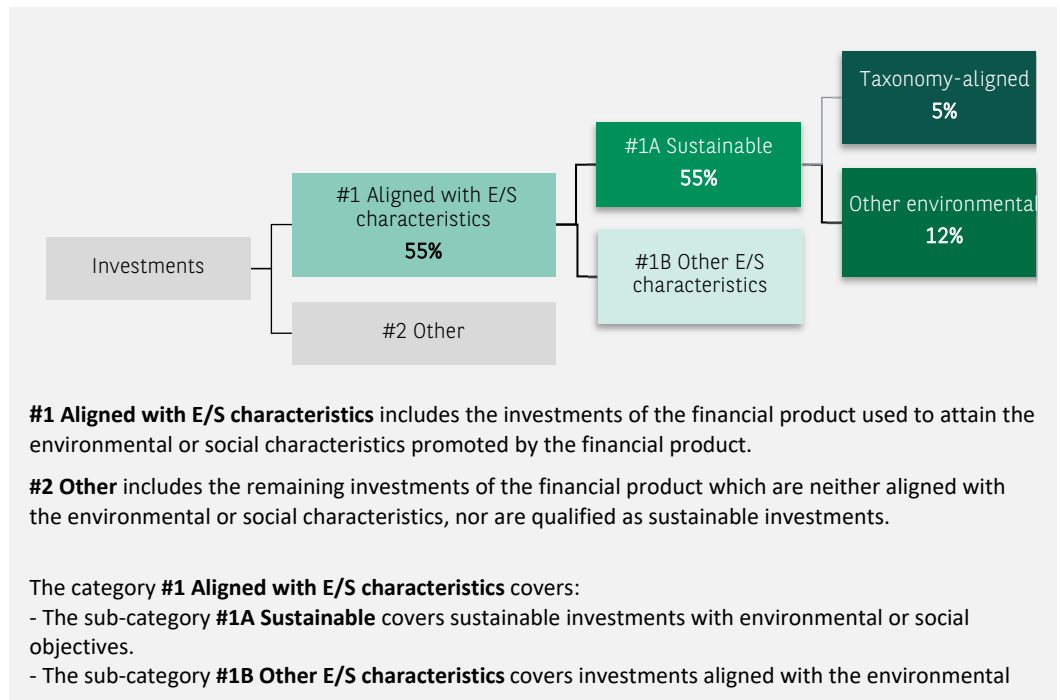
Taxonomy-aligned
5%

#1A Sustainable
55%

Other environmental
12%

#1 Aligned with E/S characteristics
55%

Investments

#1B Other E/S characteristics

#2 Other

**#1 Aligned with E/S characteristics** includes the investments of the financial product used to attain the environmental or social characteristics promoted by the financial product.

**#2 Other** includes the remaining investments of the financial product which are neither aligned with the environmental or social characteristics, nor are qualified as sustainable investments.

The category **#1 Aligned with E/S characteristics** covers:
- The sub-category **#1A Sustainable** covers sustainable investments with environmental or social objectives.
- The sub-category **#1B Other E/S characteristics** covers investments aligned with the environmental